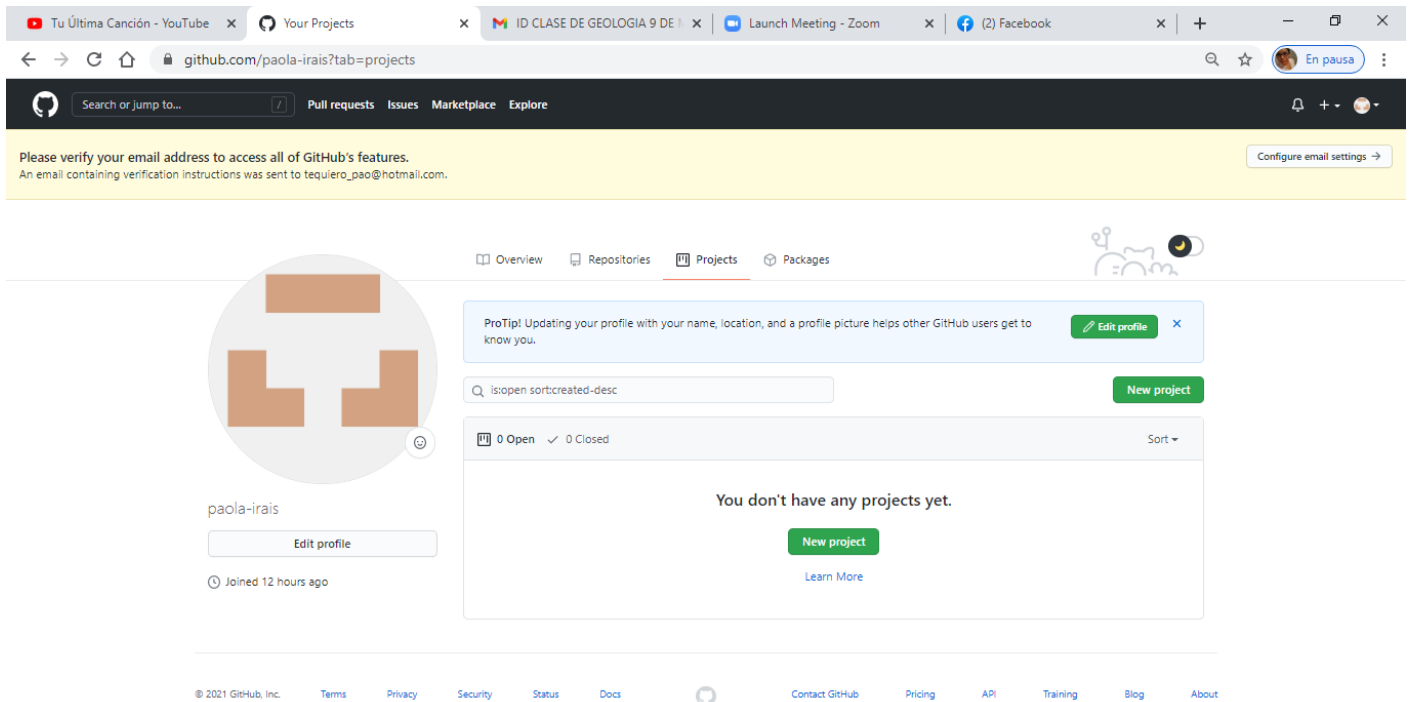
Tu Última Canción - YouTube
Your Projects
ID CLASE DE GEOLOGIA 9 DE
Launch Meeting - Zoom
(2) Facebook

github.com/paola-irais?tab=projects

En pausa

Search or jump to...
Pull requests Issues Marketplace Explore

Please verify your email address to access all of GitHub's features.
An email containing verification instructions was sent to tequiero_pao@hotmail.com.

Configure email settings →

Overview Repositories Projects Packages

ProTip! Updating your profile with your name, location, and a profile picture helps other GitHub users get to know you.

Edit profile

is:open sort:created-desc

New project

0 Open 0 Closed

Sort

You don't have any projects yet.

New project

Learn More

paola-irais

Edit profile

Joined 12 hours ago

© 2021 GitHub, Inc. Terms Privacy Security Status Docs Contact GitHub Pricing API Training Blog About